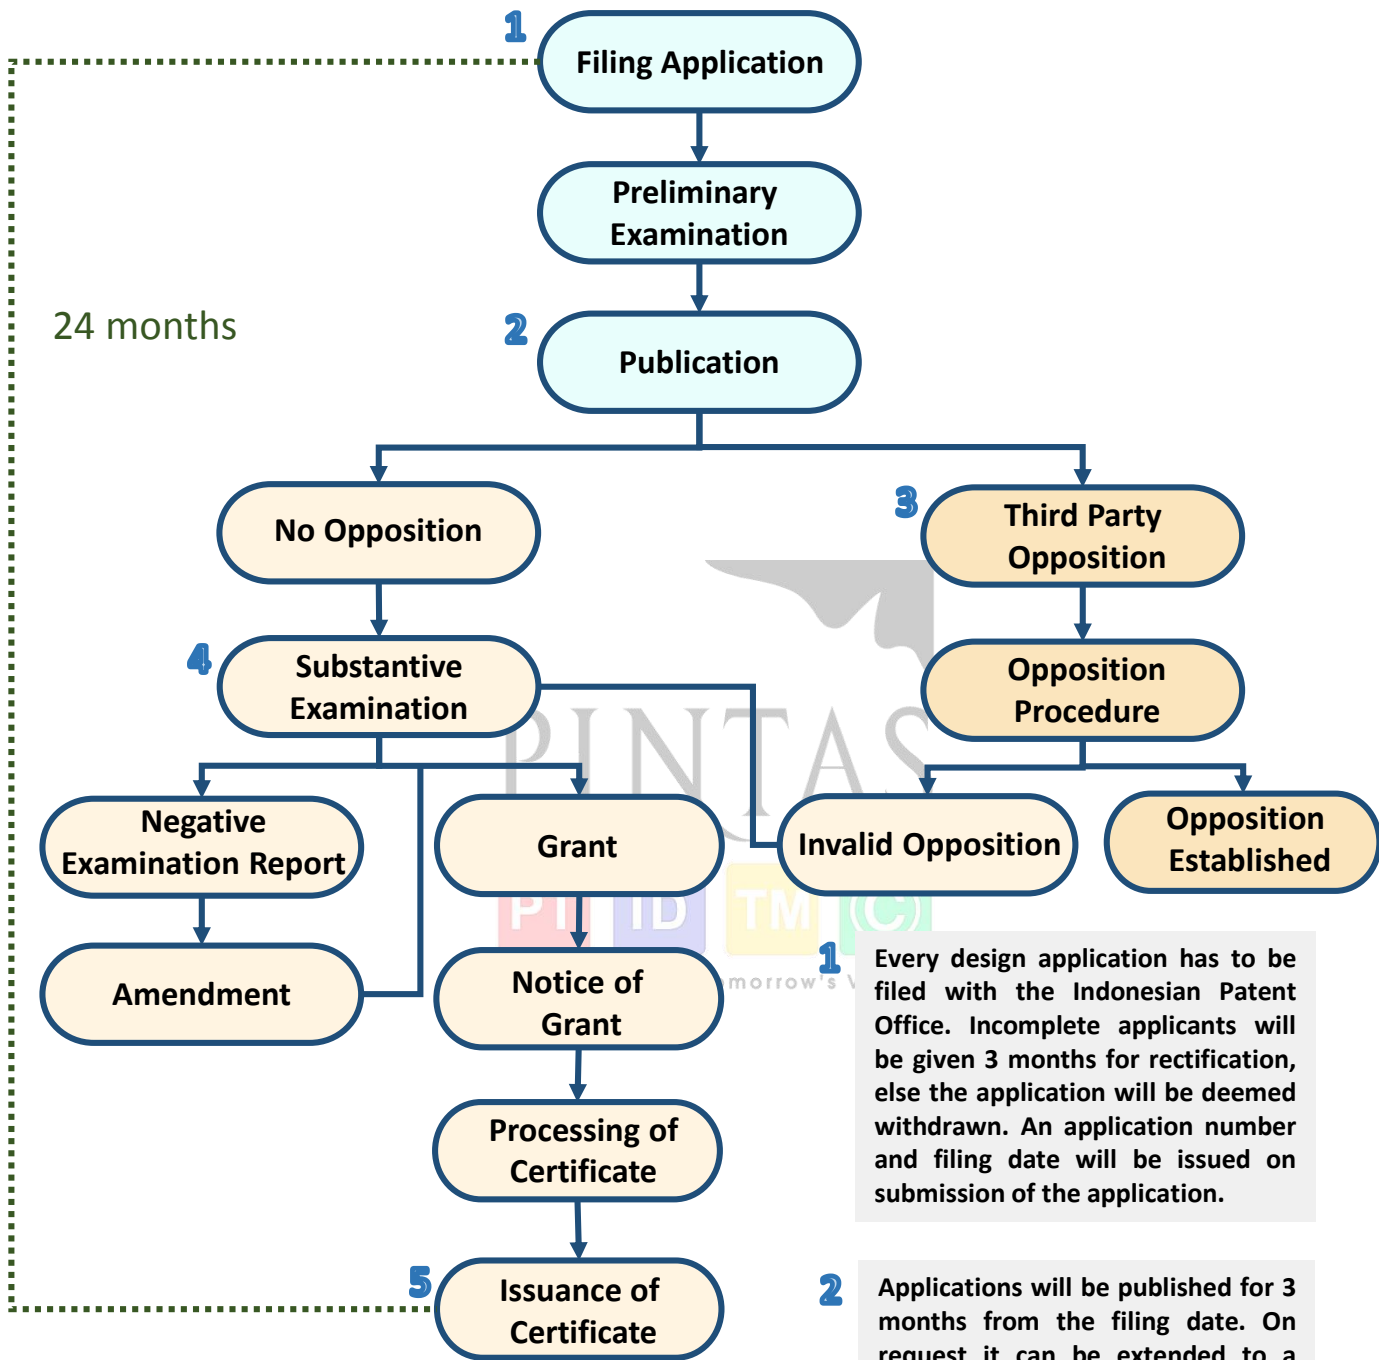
1
Filing Application

Preliminary Examination

24 months

2
Publication

No Opposition

3
Third Party Opposition

4
Substantive Examination

Opposition Procedure

PINTAS

Negative Examination Report

Grant

Invalid Opposition

Opposition Established

PT ID TM C

Amendment

Notice of Grant

morrow's V

1
Every design application has to be filed with the Indonesian Patent Office. Incomplete applicants will be given 3 months for rectification, else the application will be deemed withdrawn. An application number and filing date will be issued on submission of the application.

Processing of Certificate

5
Issuance of Certificate

2
Applications will be published for 3 months from the filing date. On request it can be extended to a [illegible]